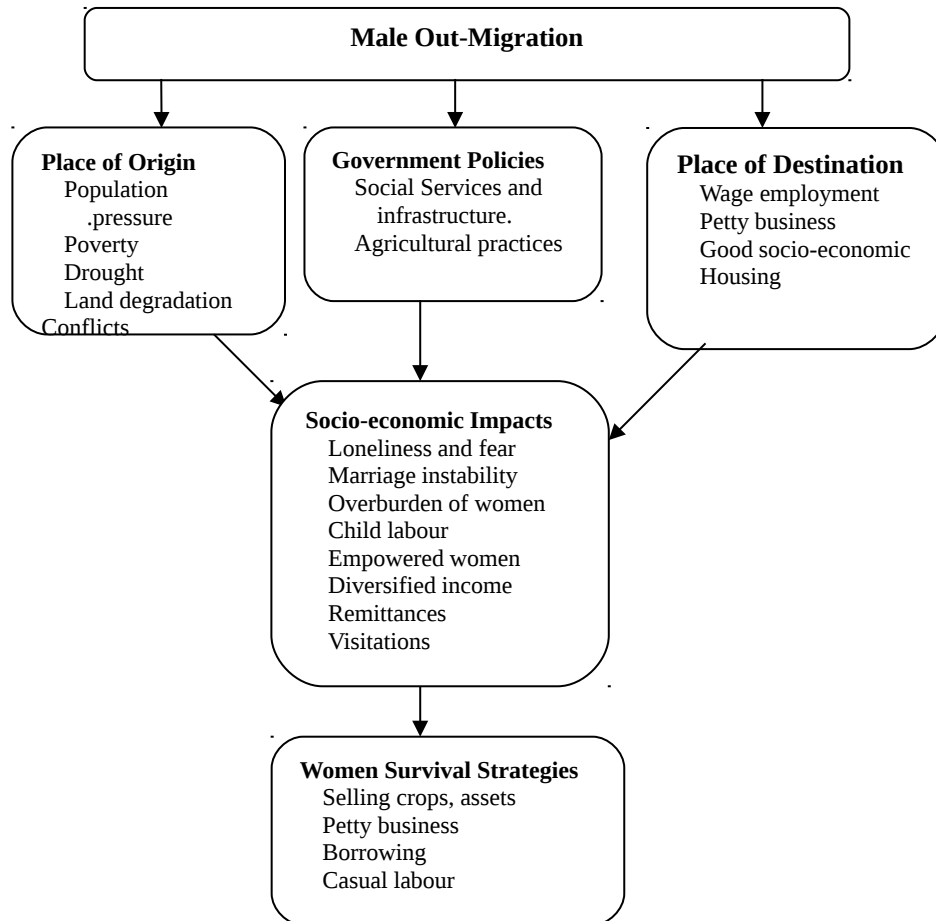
Male Out-Migration

Place of Origin
Population
.pressure
Poverty
Drought
Land degradation
Conflicts

Government Policies
Social Services and infrastructure.
Agricultural practices

Place of Destination
Wage employment
Petty business
Good socio-economic
Housing

Socio-economic Impacts
Loneliness and fear
Marriage instability
Overburden of women
Child labour
Empowered women
Diversified income
Remittances
Visitations

Women Survival Strategies
Selling crops, assets
Petty business
Borrowing
Casual labour